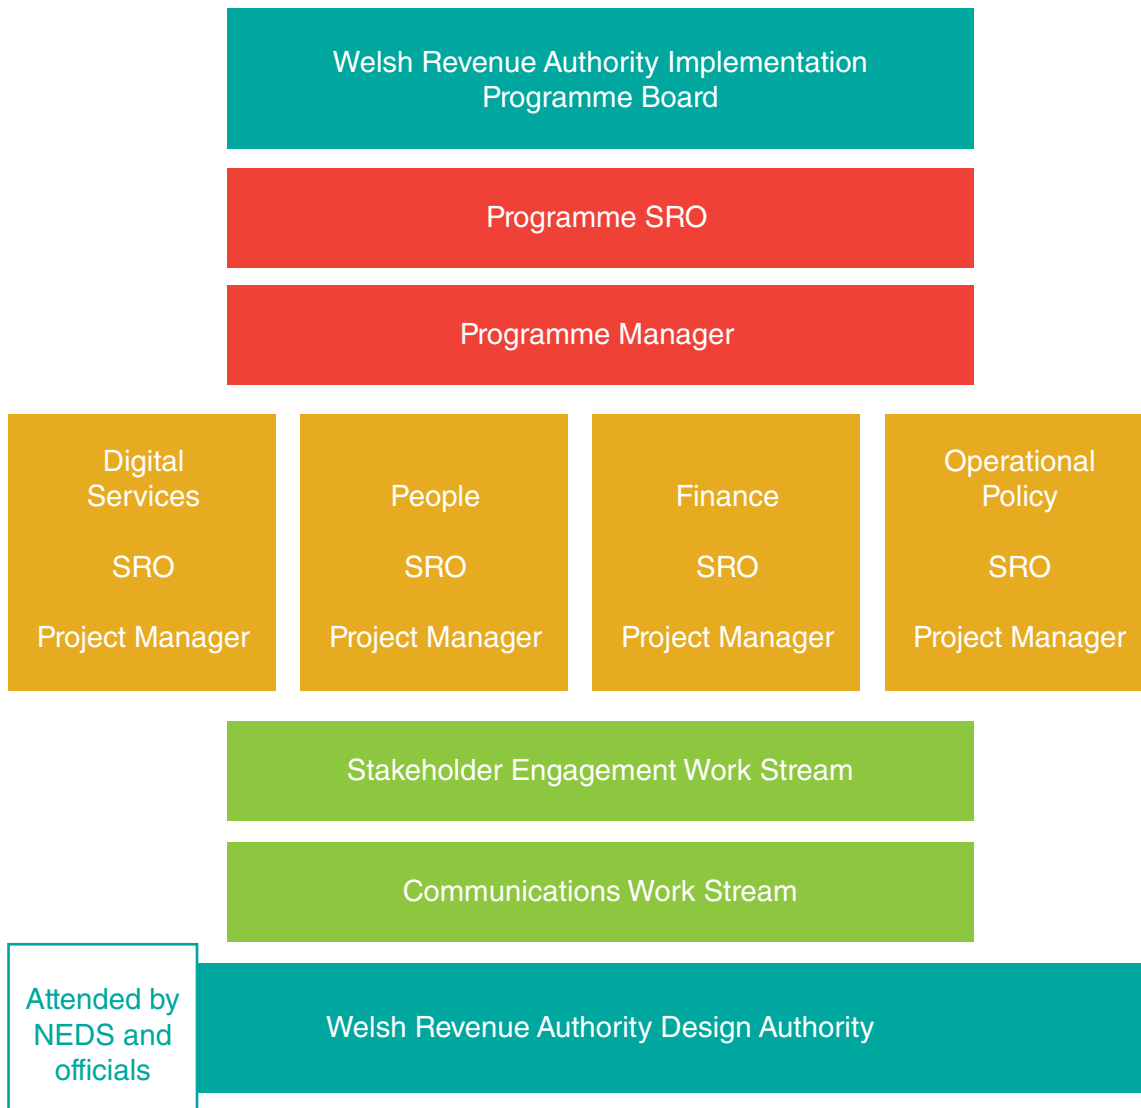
Welsh Revenue Authority Implementation Programme Board

Programme SRO

Programme Manager

Digital Services

SRO

Project Manager

People

SRO

Project Manager

Finance

SRO

Project Manager

Operational Policy

SRO

Project Manager

Stakeholder Engagement Work Stream

Communications Work Stream

Attended by NEDS and officials

Welsh Revenue Authority Design Authority